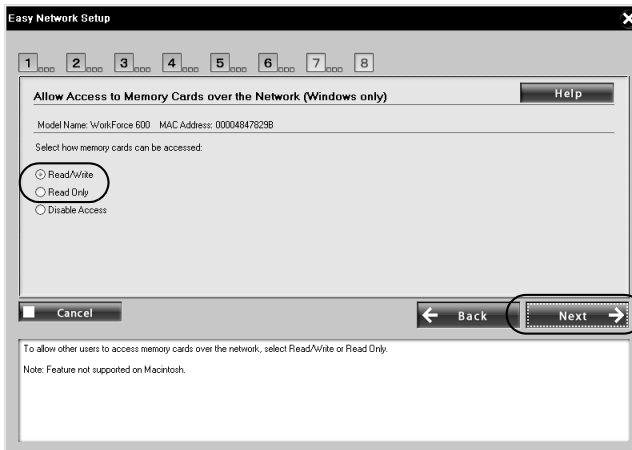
Easy Network Setup

1 2 3 4 5 6 7 8

Allow Access to Memory Cards over the Network (Windows only)

Help

Model Name: WorkForce 600 MAC Address: 00004847829B

Select how memory cards can be accessed:

Read/Write
Read Only
Disable Access

Cancel

Back

Next

To allow other users to access memory cards over the network, select Read/Write or Read Only.

Note: Feature not supported on Macintosh.